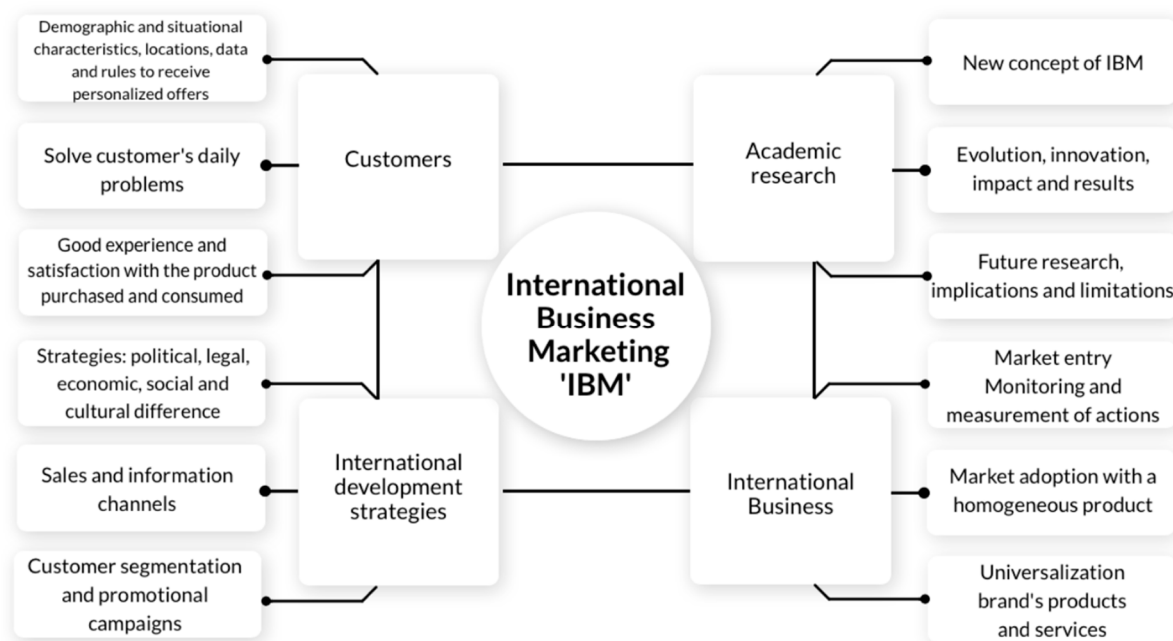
Demographic and situational characteristics, locations, data and rules to receive personalized offers

Solve customer's daily problems

Good experience and satisfaction with the product purchased and consumed

Strategies: political, legal, economic, social and cultural difference

Sales and information channels

Customer segmentation and promotional campaigns

Customers

International development strategies

International Business Marketing 'IBM'

Academic research

International Business

New concept of IBM

Evolution, innovation, impact and results

Future research, implications and limitations

Market entry Monitoring and measurement of actions

Market adoption with a homogeneous product

Universalization brand's products and services